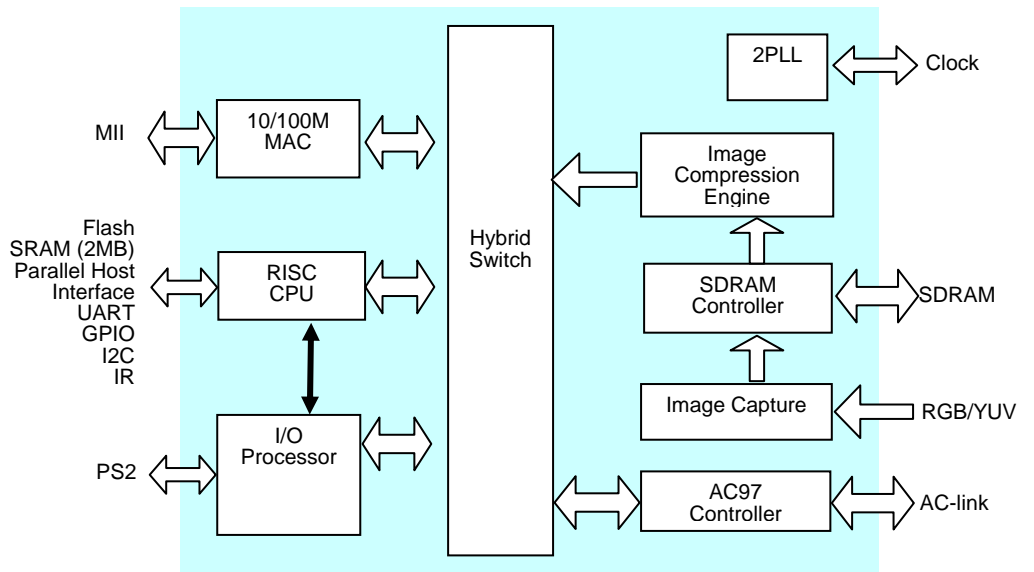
2PLL

Clock

MII

10/100M MAC

Image Compression Engine

Flash
SRAM (2MB)
Parallel Host Interface
UART
GPIO
I2C
IR

RISC CPU

Hybrid Switch

SDRAM Controller

SDRAM

Image Capture

RGB/YUV

PS2

I/O Processor

AC97 Controller

AC-link